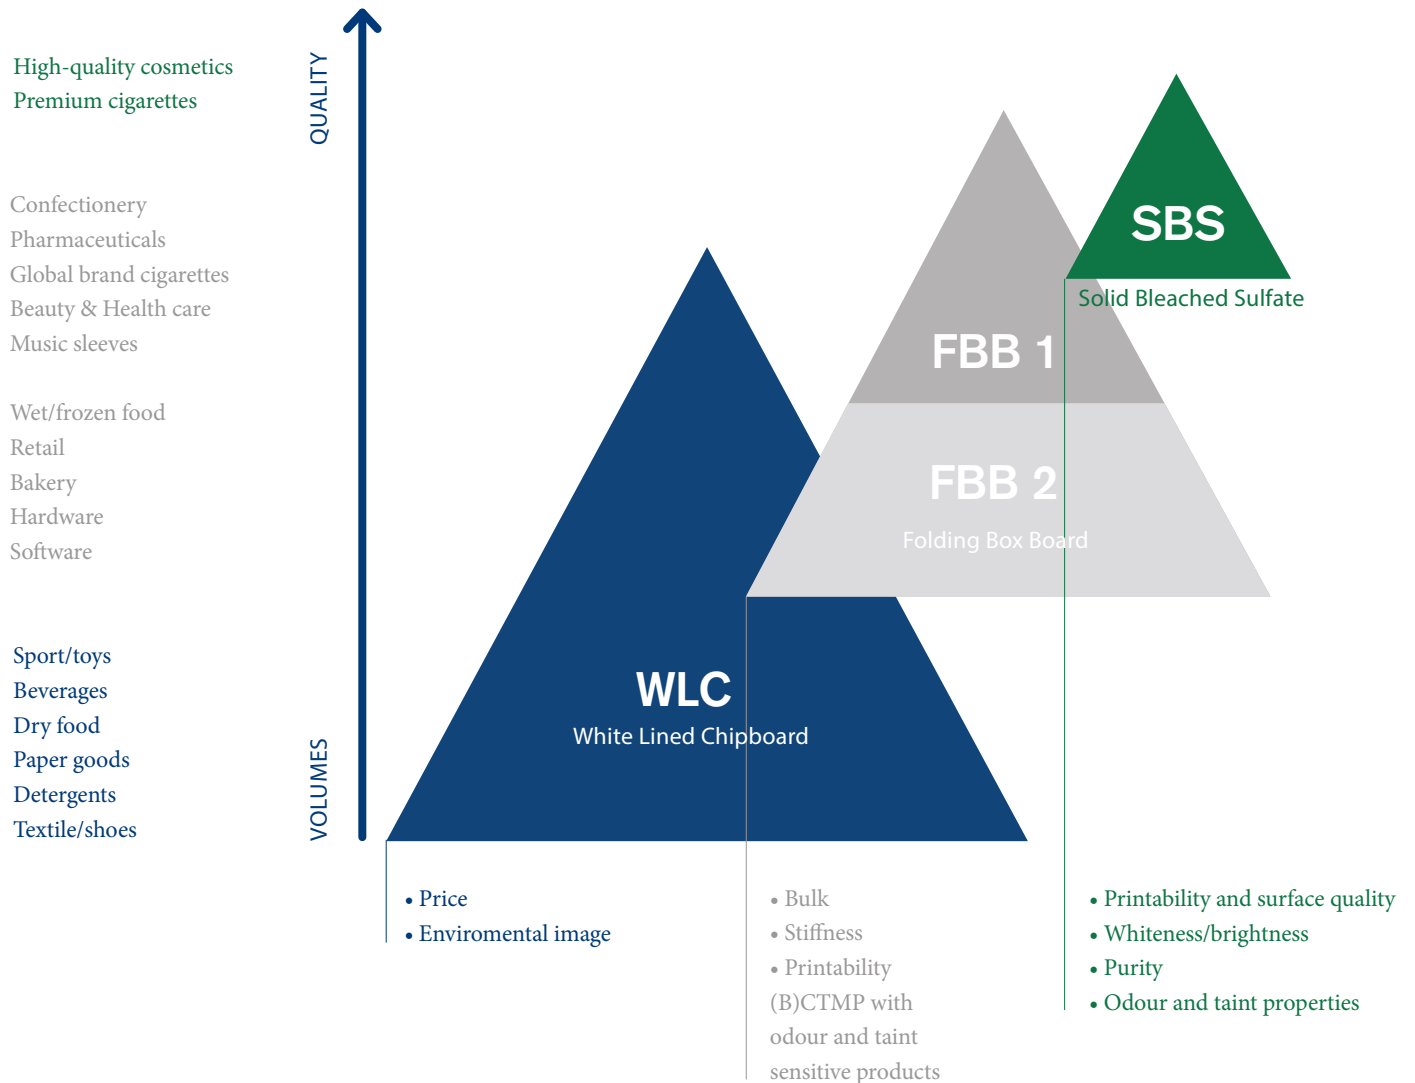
High-quality cosmetics
Premium cigarettes

Confectionery
Pharmaceuticals
Global brand cigarettes
Beauty & Health care
Music sleeves

Wet/frozen food
Retail
Bakery
Hardware
Software

Sport/toys
Beverages
Dry food
Paper goods
Detergents
Textile/shoes

QUALITY

VOLUMES

SBS
Solid Bleached Sulfate

FBB 1

FBB 2
Folding Box Board

WLC
White Lined Chipboard

• Price
• Enviromental image

• Bulk
• Stiffness
• Printability
(B)CTMP with odour and taint sensitive products

• Printability and surface quality
• Whiteness/brightness
• Purity
• Odour and taint properties